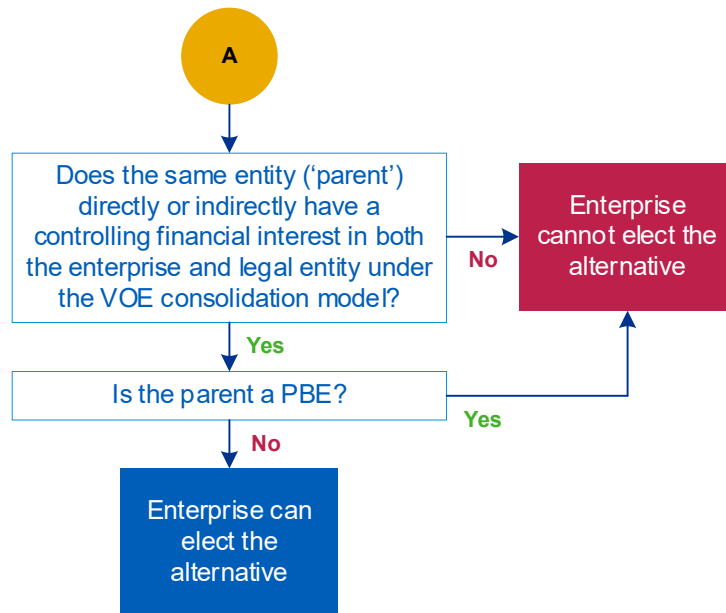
A

Does the same entity ('parent') directly or indirectly have a controlling financial interest in both the enterprise and legal entity under the VOE consolidation model?

No

Enterprise cannot elect the alternative

Yes

Is the parent a PBE?

Yes

No

Enterprise can elect the alternative